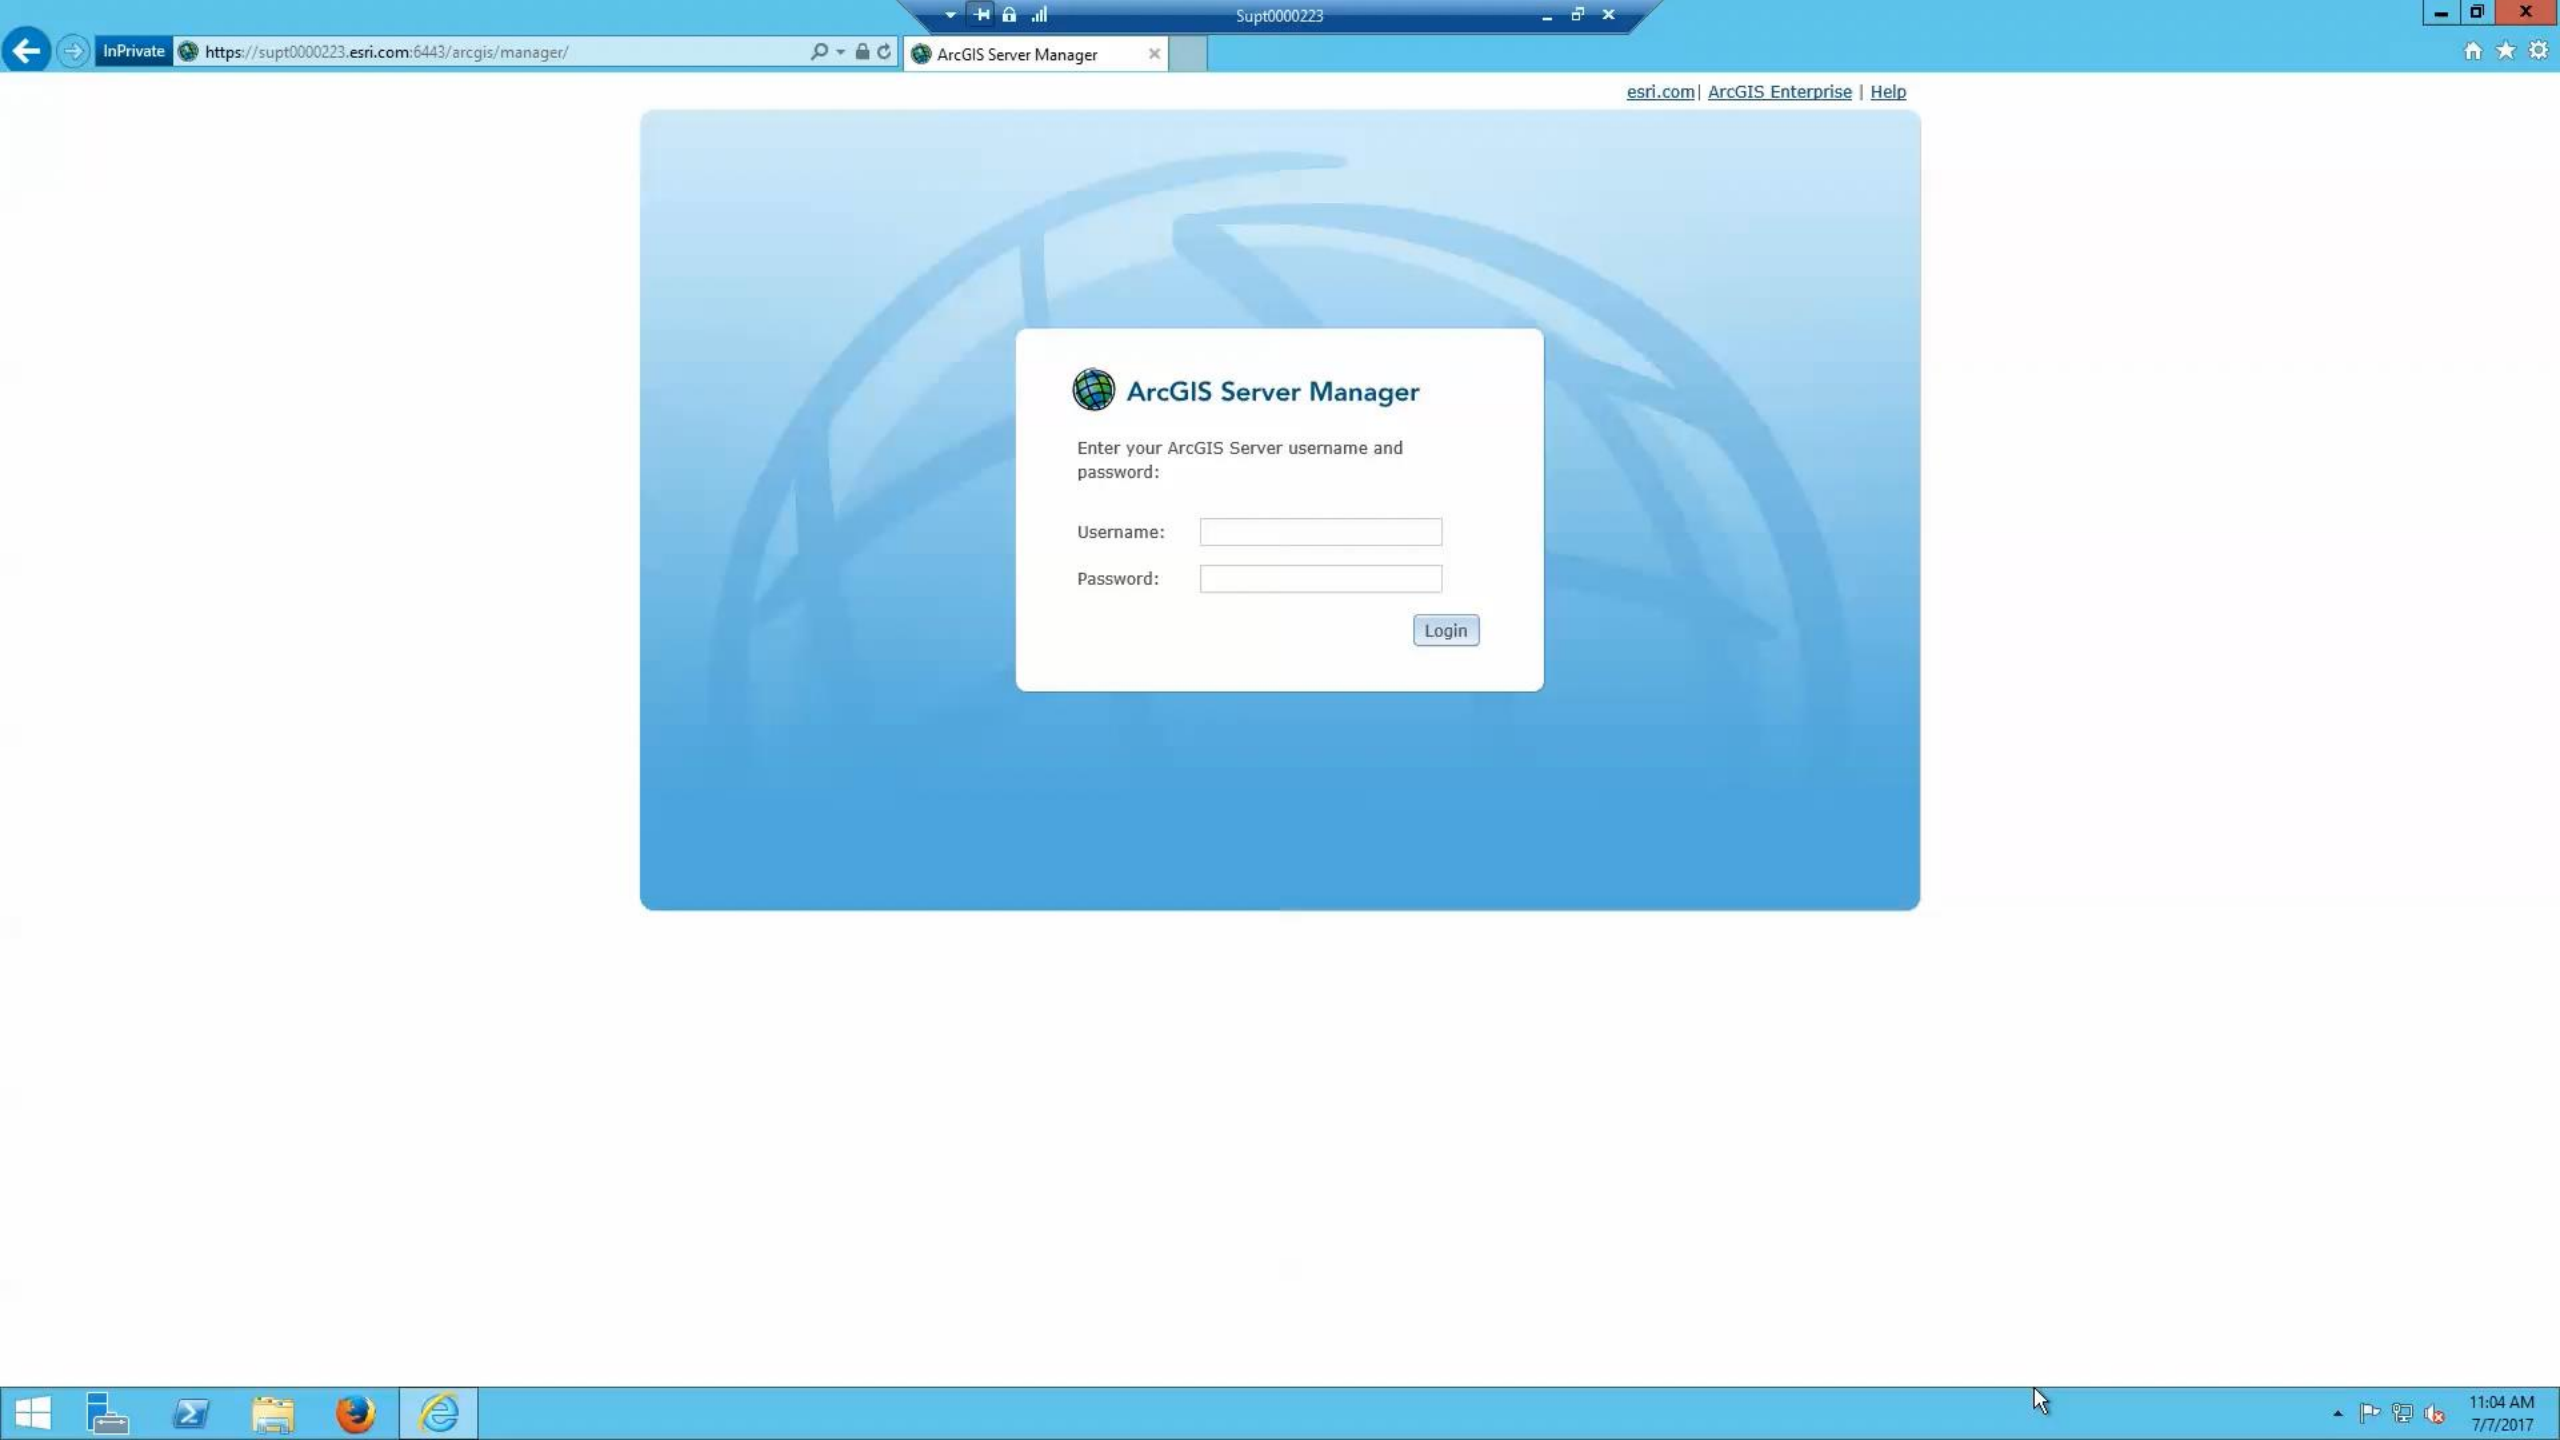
Supt0000223

InPrivate https://supt0000223.esri.com:6443/arcgis/manager/

ArcGIS Server Manager

esri.com | ArcGIS Enterprise | Help

ArcGIS Server Manager

Enter your ArcGIS Server username and password:

Username:

Password:

Login

11:04 AM
7/7/2017